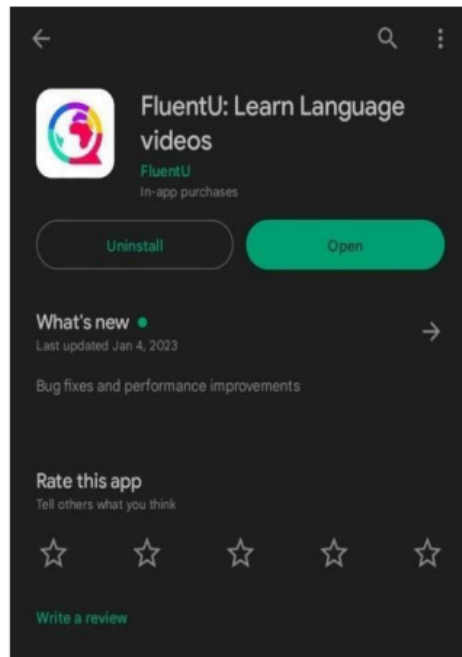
FluentU: Learn Language videos

FluentU

In-app purchases

Uninstall

Open

What's new •

Last updated Jan 4, 2023

Bug fixes and performance improvements

Rate this app

Tell others what you think

Write a review